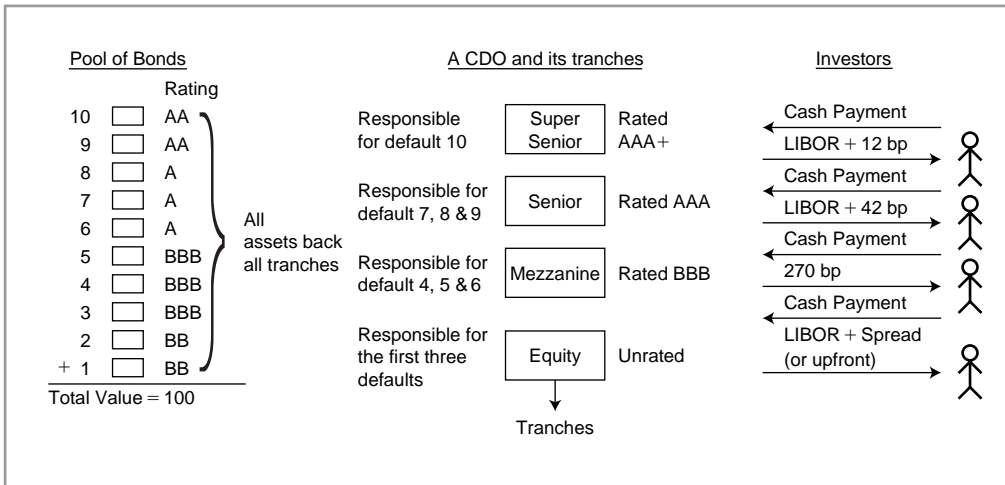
Pool of Bonds

Rating

| | Rating |
|---|---|
| 10 | AA |
| 9 | AA |
| 8 | A |
| 7 | A |
| 6 | A |
| 5 | BBB |
| 4 | BBB |
| 3 | BBB |
| 2 | BB |
| + 1 | BB |

All assets back all tranches

Total Value = 100

A CDO and its tranches

Responsible for default 10 — Super Senior — Rated AAA+

Responsible for default 7, 8 & 9 — Senior — Rated AAA

Responsible for default 4, 5 & 6 — Mezzanine — Rated BBB

Responsible for the first three defaults — Equity — Unrated

Tranches

Investors

Cash Payment

LIBOR + 12 bp

Cash Payment

LIBOR + 42 bp

Cash Payment

270 bp

Cash Payment

LIBOR + Spread (or upfront)